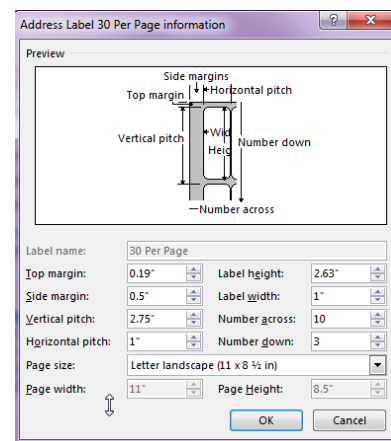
Address Label 30 Per Page information

?

Preview

Side margins

Top margin

Horizontal pitch

Vertical pitch

Wid

Heig

Number down

Number across

Label name: 30 Per Page

Top margin: 0.19"

Label height: 2.63"

Side margin: 0.5"

Label width: 1"

Vertical pitch: 2.75"

Number across: 10

Horizontal pitch: 1"

Number down: 3

Page size: Letter landscape (11 x 8 ½ in)

Page width: 11"

Page Height: 8.5"

OK

Cancel